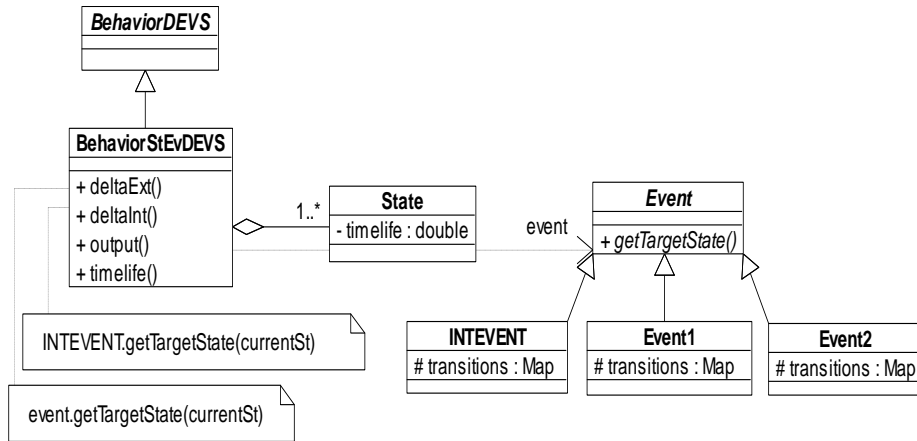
BehaviorDEVS

BehaviorStEvDEVS

+ deltaExt()
+ deltaInt()
+ output()
+ timelife()

1..*

State

- timelife : double

event

Event

+ getTargetState()

INTEVENT.getTargetState(currentSt)

event.getTargetState(currentSt)

INTEVENT

# transitions : Map

Event1

# transitions : Map

Event2

# transitions : Map